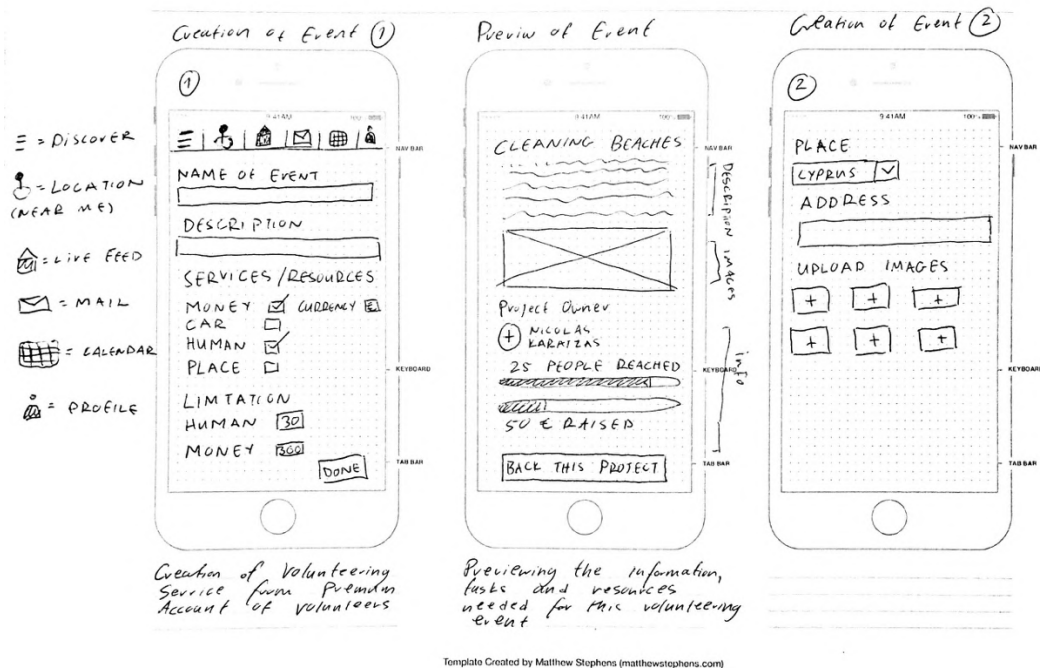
Creation of Event (1)

= = DISCOVER

= LOCATION (NEAR ME)

= LIVE FEED

= MAIL

= CALENDAR

= PROFILE

(1)

9:41 AM

NAV BAR

NAME OF EVENT

DESCRIPTION

SERVICES / RESOURCES

MONEY ☑ CURRENCY

CAR ☐

HUMAN ☑

PLACE ☐

KEYBOARD

LIMTATION

HUMAN 30

MONEY 300

TAB BAR

DONE

Creation of Volunteering Service from Premium Account of volunteers

Preview of Event

9:41 AM

CLEANING BEACHES

NAV BAR

Description

images

Project Owner

(+) NICOLAS KARAIZAS

25 PEOPLE REACHED

KEYBOARD

info

50 € RAISED

BACK THIS PROJECT

TAB BAR

Previewing the information, tasks and resources needed for this volunteering event

Creation of Event (2)

(2)

9:41 AM

PLACE

NAV BAR

CYPRUS

ADDRESS

UPLOAD IMAGES

+ + +

+ + +

KEYBOARD

TAB BAR

Template Created by Matthew Stephens (matthewstephens.com)